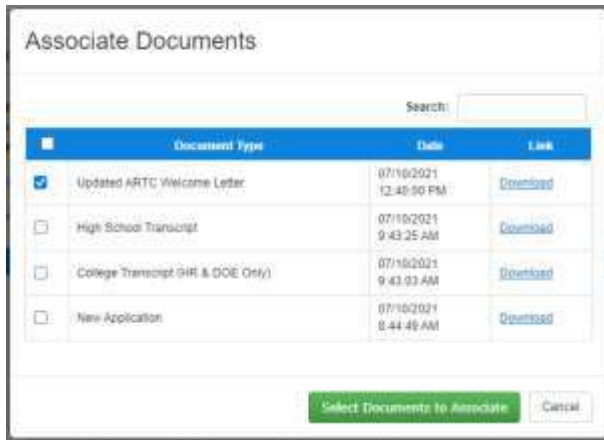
Associate Documents

Search:

| | Document Type | Date | Link |
|---|---|---|---|
| | Updated ARTC Welcome Letter | 07/10/2021 12:40:00 PM | Download |
| | High School Transcript | 07/10/2021 9:43:25 AM | Download |
| | College Transcript (HR & DOE Only) | 07/10/2021 9:43:03 AM | Download |
| | New Application | 07/10/2021 8:44:49 AM | Download |

Select Documents to Associate

Cancel